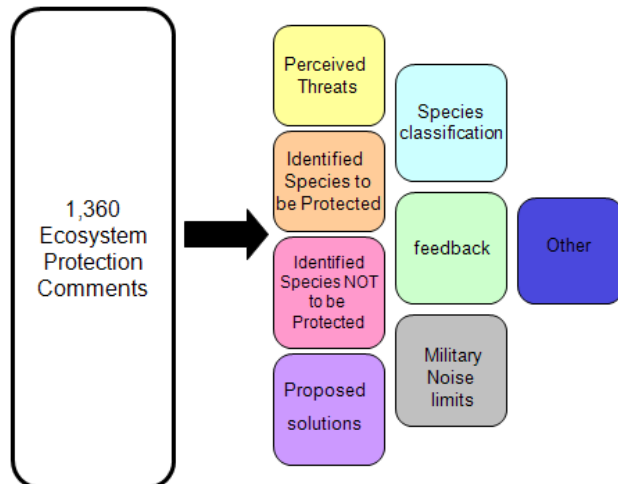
1,360 Ecosystem Protection Comments

Perceived Threats

Identified Species to be Protected

Identified Species NOT to be Protected

Proposed solutions

Species classification

feedback

Military Noise limits

Other